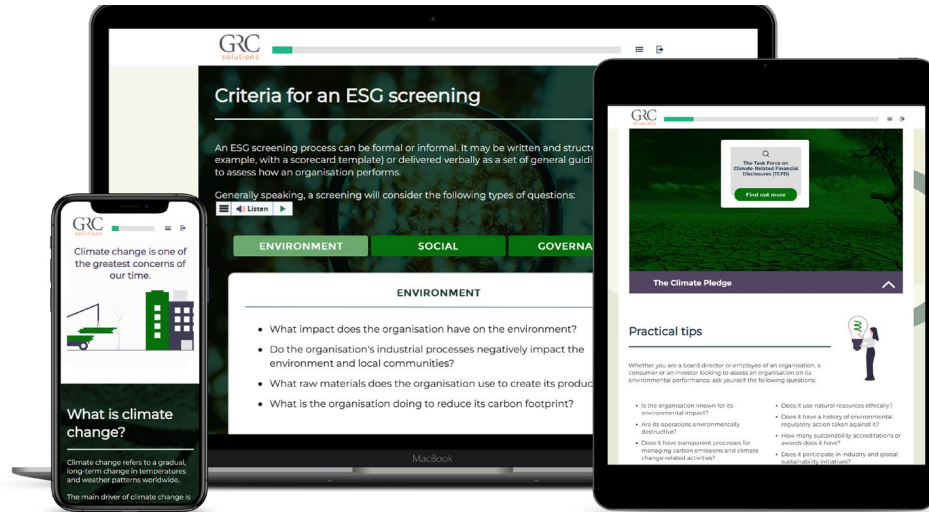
GRC solutions

Criteria for an ESG screening

An ESG screening process can be formal or informal. It may be written and struct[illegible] example, with a scorecard template) or delivered verbally as a set of general guidi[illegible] to assess how an organisation performs.

Generally speaking, a screening will consider the following types of questions:

Listen

ENVIRONMENT SOCIAL GOVERNA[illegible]

ENVIRONMENT

- What impact does the organisation have on the environment?
- Do the organisation's industrial processes negatively impact the environment and local communities?
- What raw materials does the organisation use to create its produc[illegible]
- What is the organisation doing to reduce its carbon footprint?

MacBook

GRC solutions

Climate change is one of the greatest concerns of our time.

What is climate change?

Climate change refers to a gradual, long-term change in temperatures and weather patterns worldwide.

The main driver of climate change is

GRC solutions

The Task Force on Climate-Related Financial Disclosures (TCFD)

Find out more

The Climate Pledge

Practical tips

Whether you are a board director or employee of an organisation, a consumer or an investor looking to assess an organisation on its environmental performance, ask yourself the following questions:

- Is the organisation known for its environmental impact?
- Are its operations environmentally destructive?
- Does it have transparent processes for managing carbon emissions and climate change-related activities?
- Does it use natural resources ethically?
- Does it have a history of environmental regulatory action taken against it?
- How many sustainability accreditations or awards does it have?
- Does it participate in industry and global sustainability initiatives?